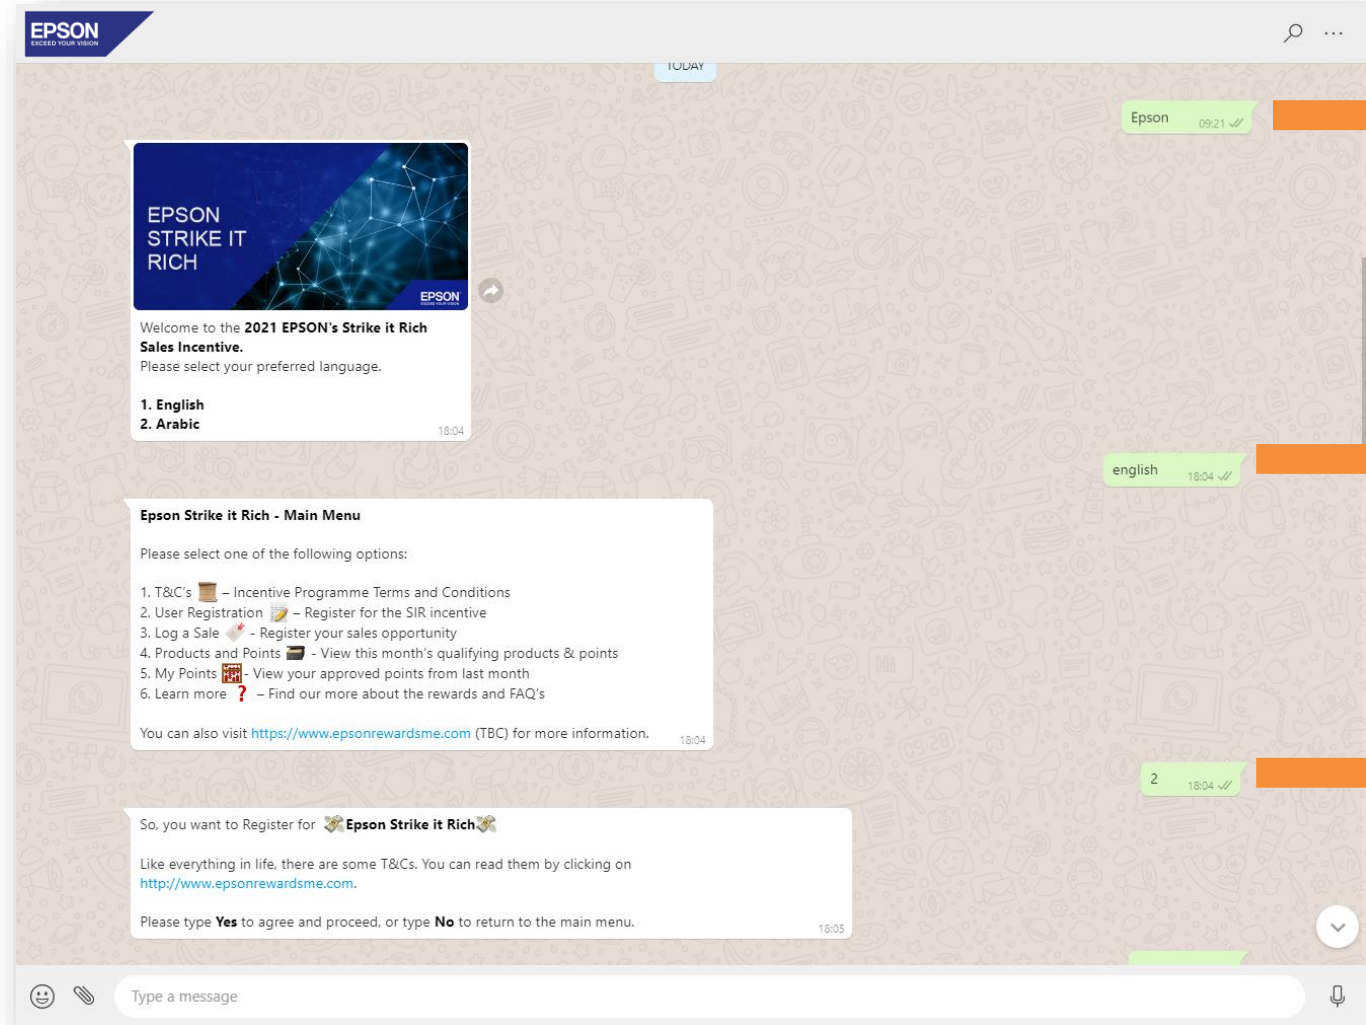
EPSON
EXCEED YOUR VISION

TODAY

Epson 09:21

EPSON
STRIKE IT
RICH
EPSON

Welcome to the **2021 EPSON's Strike it Rich Sales Incentive.**
Please select your preferred language.

**1. English**
**2. Arabic**
18:04

english 18:04

**Epson Strike it Rich - Main Menu**

Please select one of the following options:

1. T&C's – Incentive Programme Terms and Conditions
2. User Registration – Register for the SIR incentive
3. Log a Sale - Register your sales opportunity
4. Products and Points - View this month's qualifying products & points
5. My Points - View your approved points from last month
6. Learn more ❓ – Find our more about the rewards and FAQ's

You can also visit https://www.epsonrewardsme.com (TBC) for more information. 18:04

2 18:04

So, you want to Register for **Epson Strike it Rich**

Like everything in life, there are some T&Cs. You can read them by clicking on http://www.epsonrewardsme.com.

Please type **Yes** to agree and proceed, or type **No** to return to the main menu. 18:05

Type a message